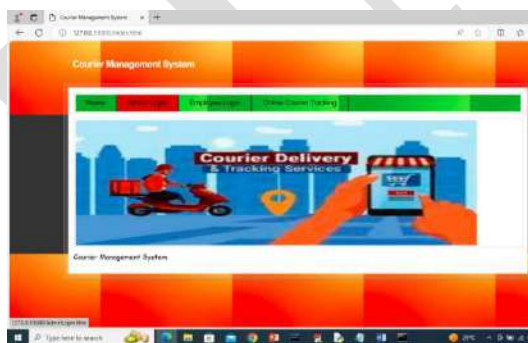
Courier Management System

Courier Management System

Home | Admin Login | Employee Login | Online Courier Tracking

Courier Delivery
& Tracking Services

Courier Management System

Type here to search